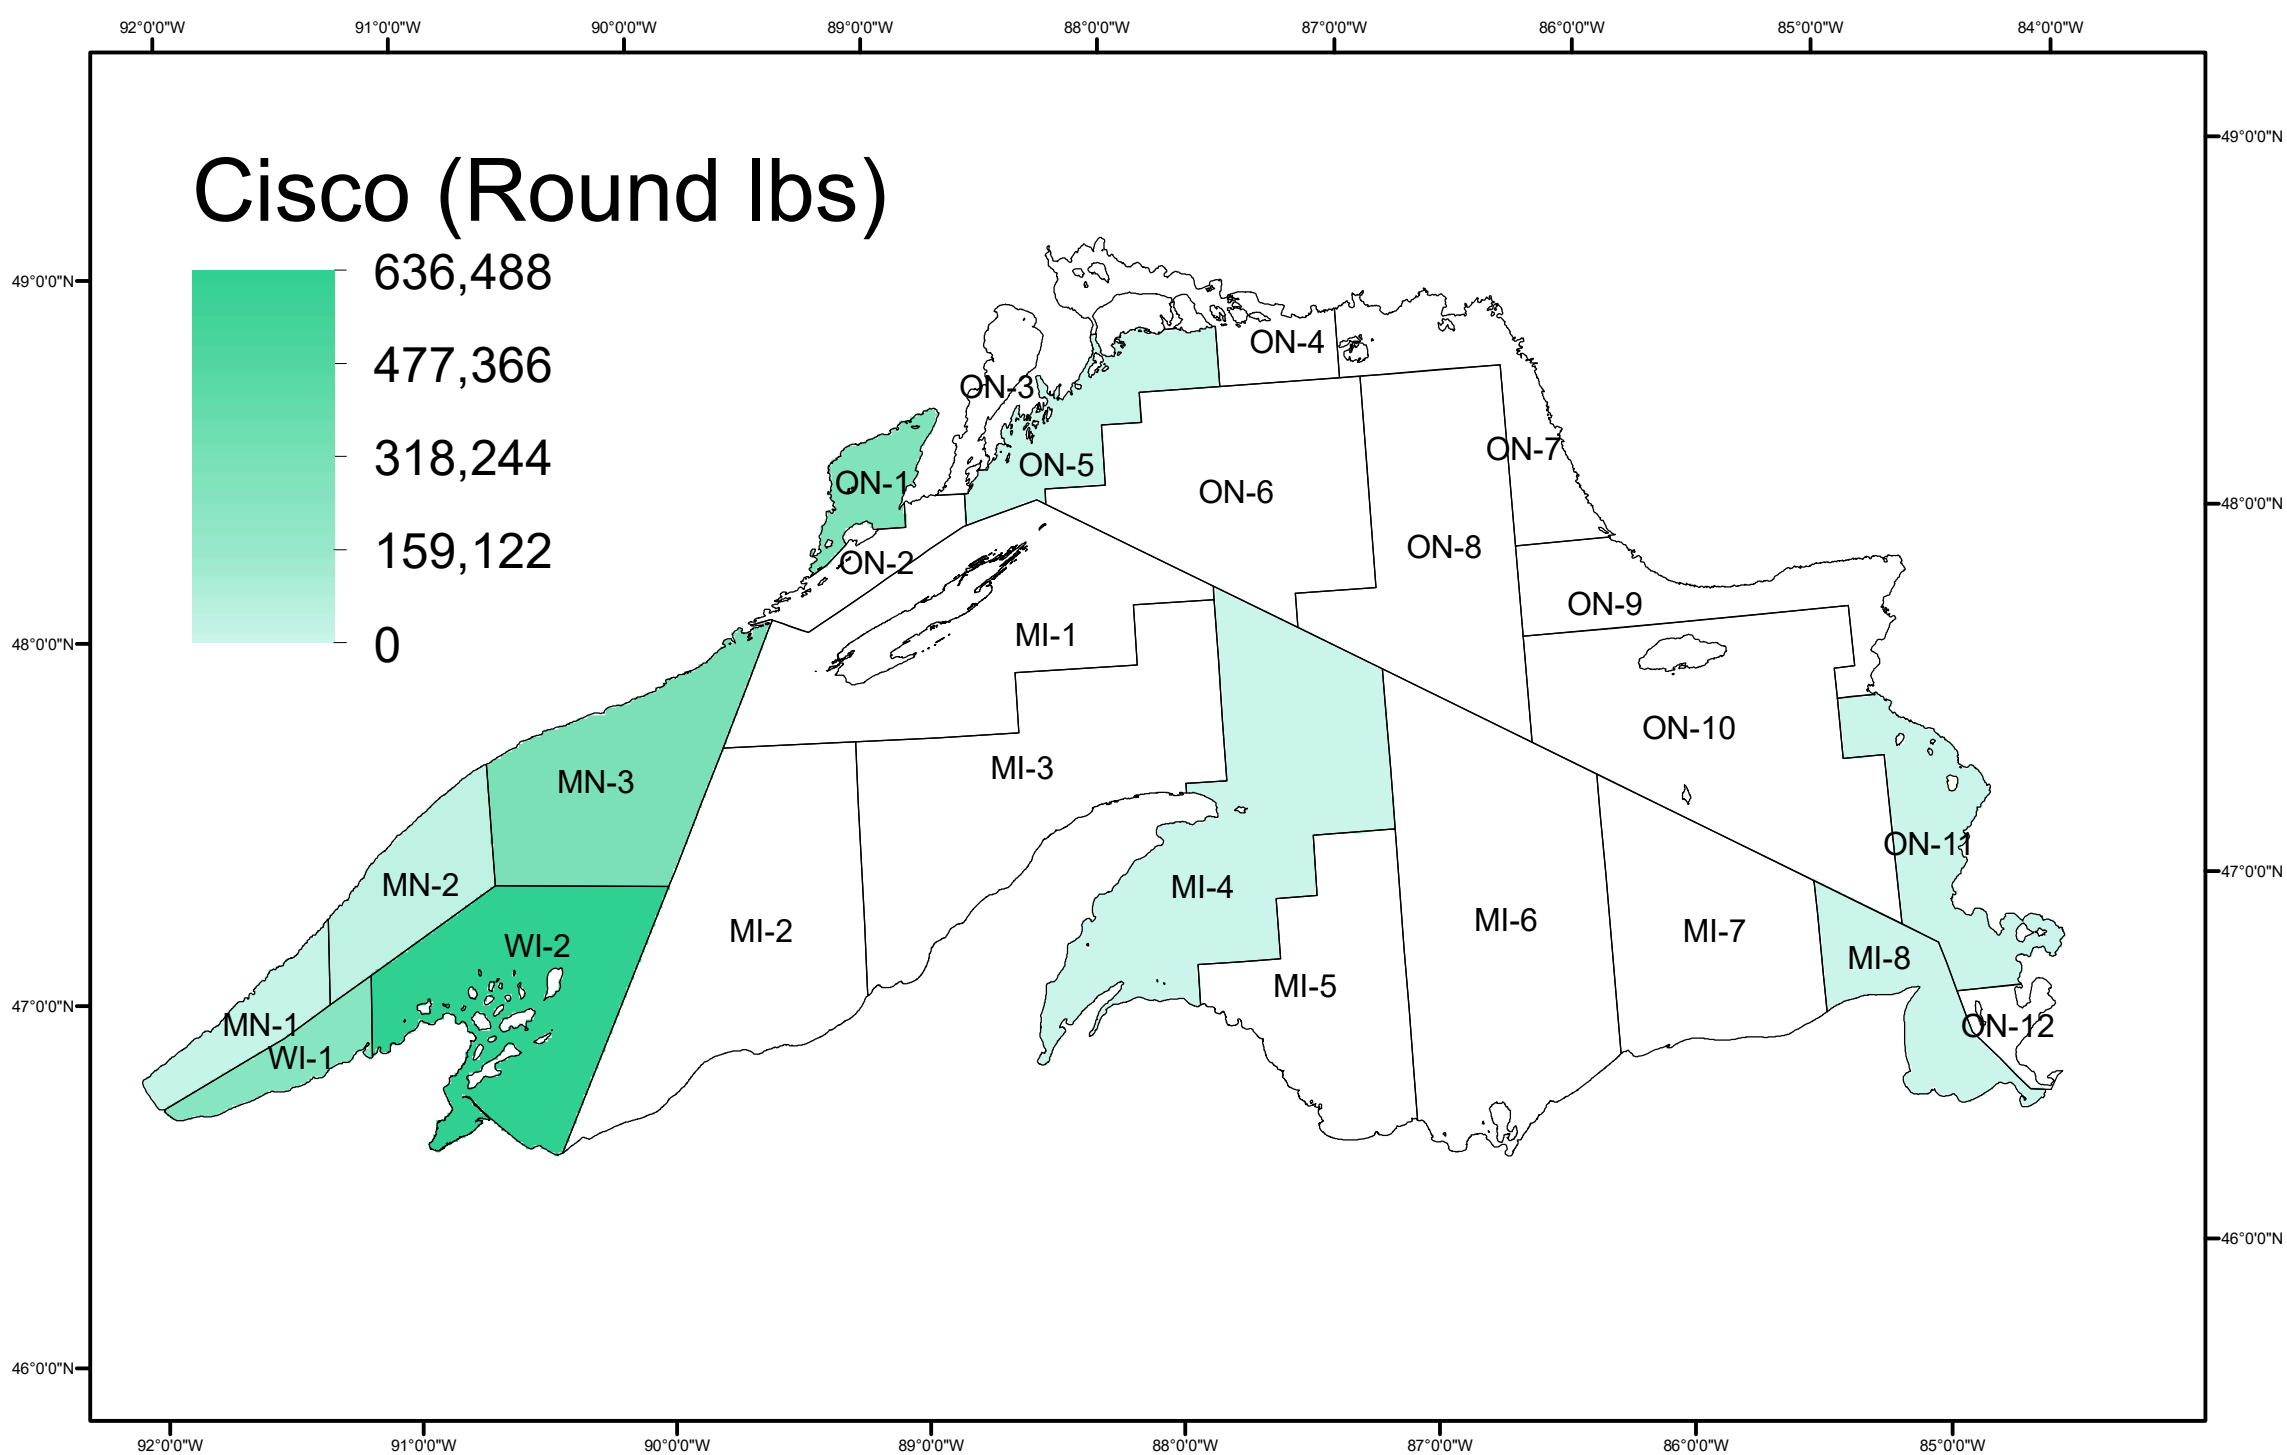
92°0'0"W 91°0'0"W 90°0'0"W 89°0'0"W 88°0'0"W 87°0'0"W 86°0'0"W 85°0'0"W 84°0'0"W

Cisco (Round lbs)

636,488
477,366
318,244
159,122
0

49°0'0"N
48°0'0"N
47°0'0"N
46°0'0"N

49°0'0"N
48°0'0"N
47°0'0"N
46°0'0"N

ON-4
ON-3
ON-7
ON-5
ON-6
ON-1
ON-8
ON-2
ON-9
MI-1
ON-10
MN-3
MI-3
ON-11
MN-2
MI-4
MI-6
WI-2
MI-2
MI-7
MI-8
MI-5
MN-1
ON-12
WI-1

92°0'0"W 91°0'0"W 90°0'0"W 89°0'0"W 88°0'0"W 87°0'0"W 86°0'0"W 85°0'0"W